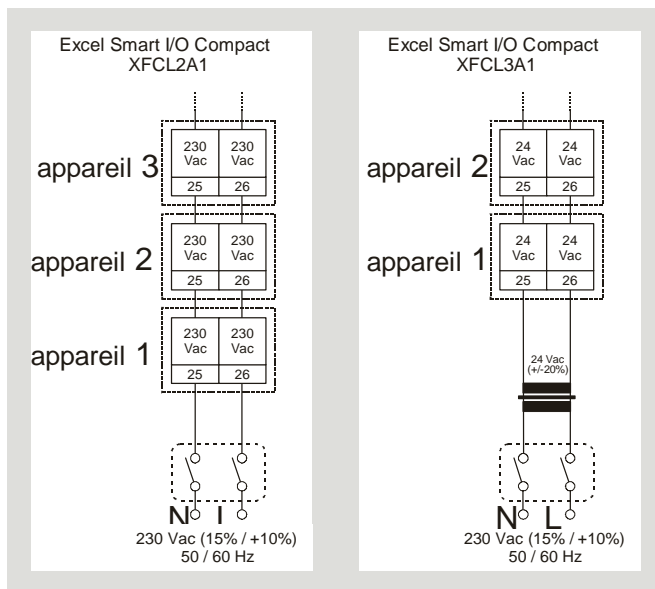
Excel Smart I/O Compact
XFCL2A1

appareil 3

| 230 Vac | 230 Vac |
|---|---|
| 25 | 26 |

appareil 2

| 230 Vac | 230 Vac |
|---|---|
| 25 | 26 |

appareil 1

| 230 Vac | 230 Vac |
|---|---|
| 25 | 26 |

N I
230 Vac (15% / +10%)
50 / 60 Hz

Excel Smart I/O Compact
XFCL3A1

appareil 2

| 24 Vac | 24 Vac |
|---|---|
| 25 | 26 |

appareil 1

| 24 Vac | 24 Vac |
|---|---|
| 25 | 26 |

24 Vac
(+/-20%)

N L
230 Vac (15% / +10%)
50 / 60 Hz